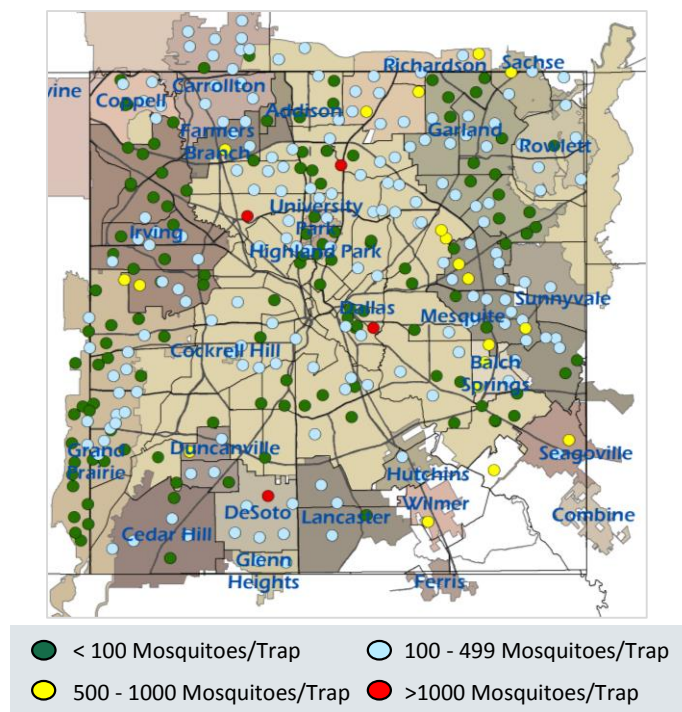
vine
Coppell
Carrollton
Addison
Richardson
Sachse
Farmers Branch
Garland
Rowlett
University Park
Irving
Highland Park
Sunnyvale
Dallas
Mesquite
Cockrell Hill
Balch Springs
Grand Prairie
Duncanville
Seagoville
Hutchins
Wilmer
DeSoto
Lancaster
Combine
Cedar Hill
Glenn Heights
Ferris

< 100 Mosquitoes/Trap
100 - 499 Mosquitoes/Trap
500 - 1000 Mosquitoes/Trap
>1000 Mosquitoes/Trap